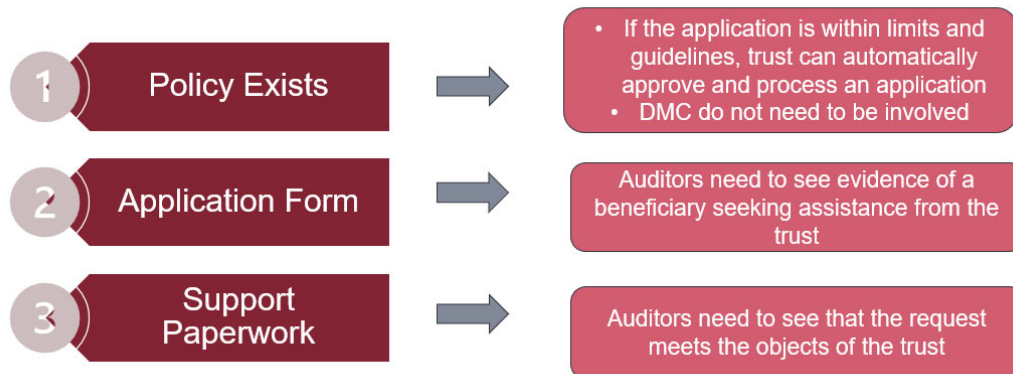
1 Policy Exists

• If the application is within limits and guidelines, trust can automatically approve and process an application
• DMC do not need to be involved

2 Application Form

Auditors need to see evidence of a beneficiary seeking assistance from the trust

3 Support Paperwork

Auditors need to see that the request meets the objects of the trust